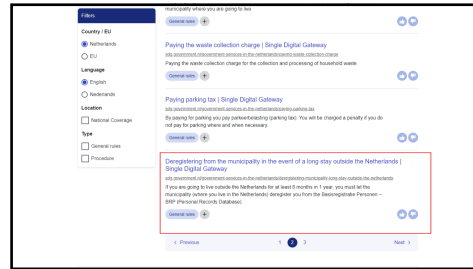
Filters

Country / EU

Netherlands

EU

Language

English

Nederlands

Location

National Coverage

Type

General rules

Procedure

municipality where you are going to live.

General rules +

Paying the waste collection charge | Single Digital Gateway

sdg.government.nl/government-services-in-the-netherlands/paying-waste-collection-charge

You pay the waste collection charge for the collection and processing of household waste.

General rules +

Paying parking tax | Single Digital Gateway

sdg.government.nl/government-services-in-the-netherlands/paying-parking-tax

By paying for parking you pay parkeerbelasting (parking tax). You will be charged a penalty if you do not pay for parking where and when necessary.

General rules +

Deregistering from the municipality in the event of a long stay outside the Netherlands | Single Digital Gateway

sdg.government.nl/government-services-in-the-netherlands/deregistering-municipality-long-stay-outside-the-netherlands

If you are going to live outside the Netherlands for at least 8 months in 1 year, you must let the municipality (where you live in the Netherlands) deregister you from the Basisregistratie Personen – BRP (Personal Records Database).

General rules +

< Previous 1 2 3 Next >